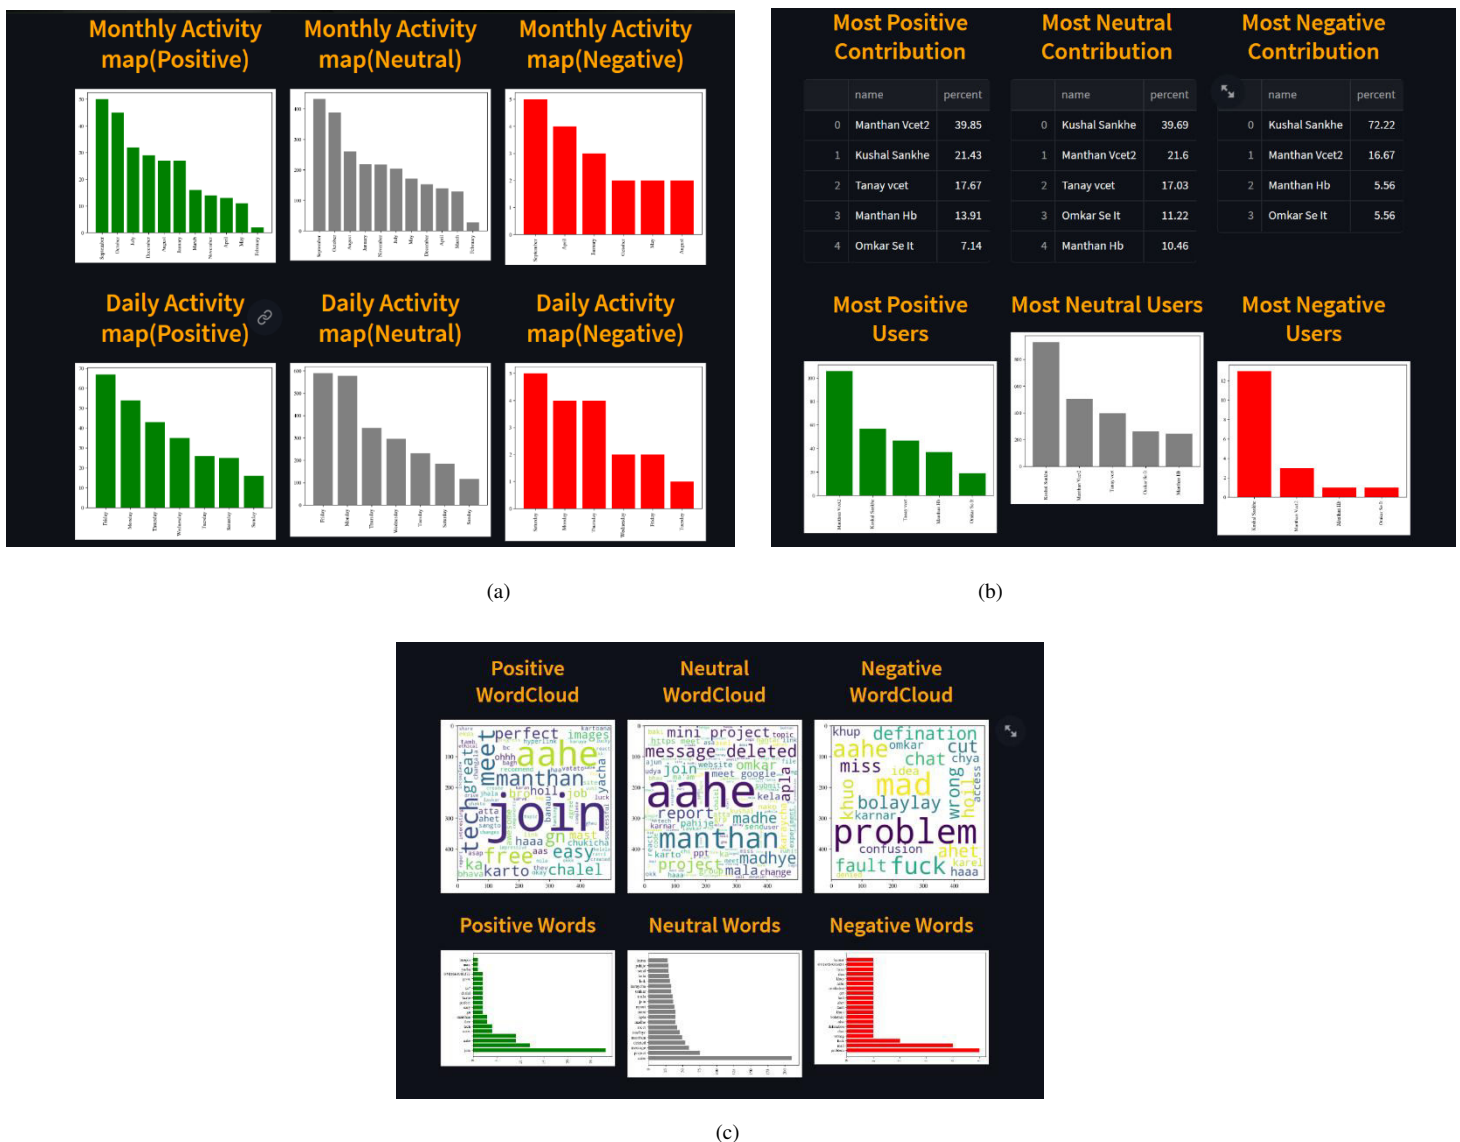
Monthly Activity map(Positive)

Monthly Activity map(Neutral)

Monthly Activity map(Negative)

Daily Activity map(Positive)

Daily Activity map(Neutral)

Daily Activity map(Negative)

(a)

Most Positive Contribution

| | name | percent |
|---|---|---|
| 0 | Manthan Vcet2 | 39.85 |
| 1 | Kushal Sankhe | 21.43 |
| 2 | Tanay vcet | 17.67 |
| 3 | Manthan Hb | 13.91 |
| 4 | Omkar Se It | 7.14 |

Most Neutral Contribution

| | name | percent |
|---|---|---|
| 0 | Kushal Sankhe | 39.69 |
| 1 | Manthan Vcet2 | 21.6 |
| 2 | Tanay vcet | 17.03 |
| 3 | Omkar Se It | 11.22 |
| 4 | Manthan Hb | 10.46 |

Most Negative Contribution

| | name | percent |
|---|---|---|
| 0 | Kushal Sankhe | 72.22 |
| 1 | Manthan Vcet2 | 16.67 |
| 2 | Manthan Hb | 5.56 |
| 3 | Omkar Se It | 5.56 |

Most Positive Users

Most Neutral Users

Most Negative Users

(b)

Positive WordCloud

Neutral WordCloud

Negative WordCloud

Positive Words

Neutral Words

Negative Words

(c)